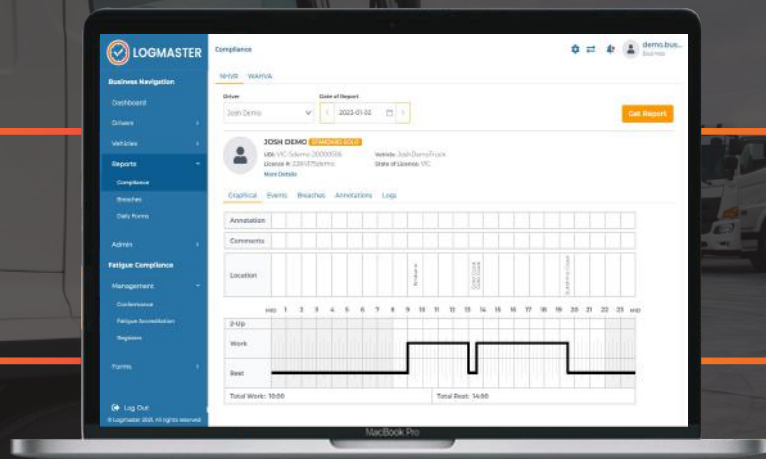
LOGMASTER

Business Navigation
Dashboard
Drivers
Vehicles
Reports
Compliance
Breaches
Daily Forms
Admin
Fatigue Compliance
Management
Conformance
Fatigue Accreditation
Registers
Forms
Log Out
© Logmaster 2021. All rights reserved

Compliance
demo.bus...
Business

NHVR WAHVA

Driver
Josh Demo
Date of Report
2023-01-02
Get Report

JOSH DEMO STANDARD SOLO
UID: VIC-Sdemo 20000556
License #: 2261075demo
More Details
Vehicle: JoshDemoTruck
State of Licence: VIC

Graphical Events Breaches Annotations Logs

Annotation
Comments
Location

MID 1 2 3 4 5 6 7 8 9 10 11 12 13 14 15 16 17 18 19 20 21 22 23 MID

2-Up
Work
Rest

Total Work: 10:00
Total Rest: 14:00

MacBook Pro